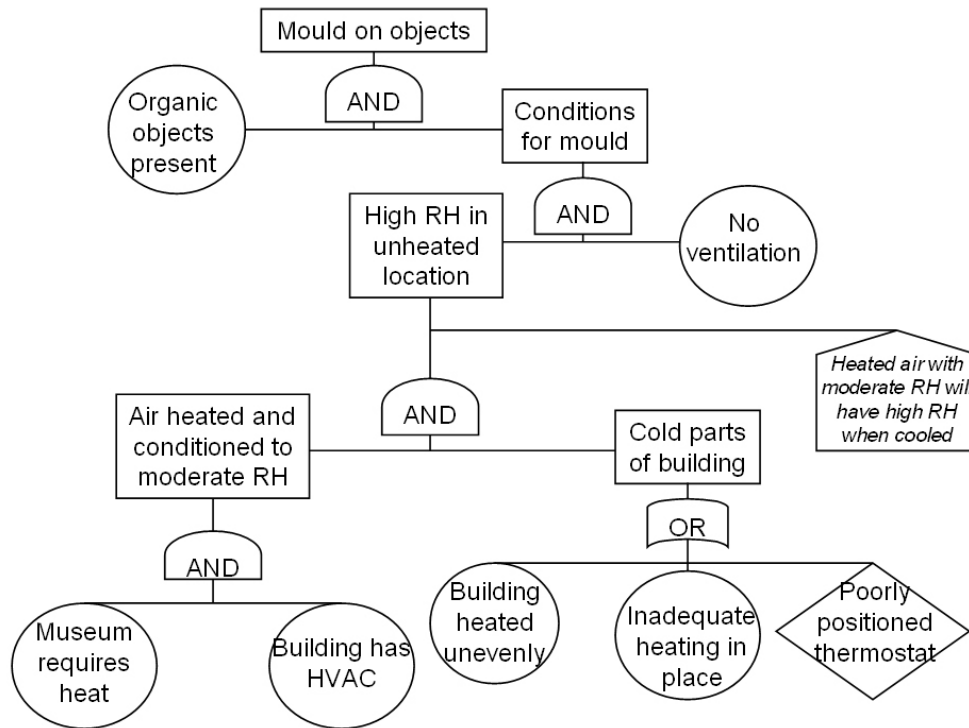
Mould on objects

AND

Organic objects present

Conditions for mould

AND

High RH in unheated location

No ventilation

Heated air with moderate RH will have high RH when cooled

AND

Air heated and conditioned to moderate RH

Cold parts of building

AND

OR

Museum requires heat

Building has HVAC

Building heated unevenly

Inadequate heating in place

Poorly positioned thermostat